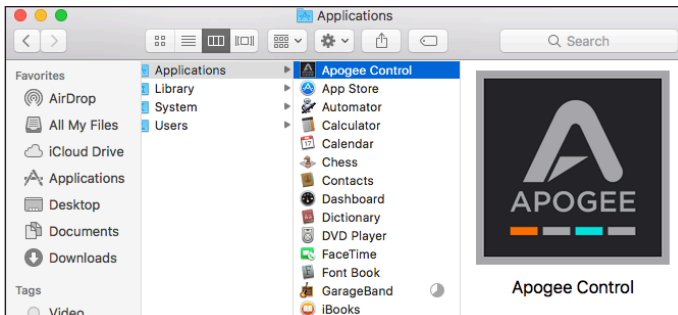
Applications

Search

Favorites
AirDrop
All My Files
iCloud Drive
Applications
Desktop
Documents
Downloads

Tags
Video

Applications
Library
System
Users

Apogee Control
App Store
Automator
Calculator
Calendar
Chess
Contacts
Dashboard
Dictionary
DVD Player
FaceTime
Font Book
GarageBand
iBooks

APOGEE

Apogee Control